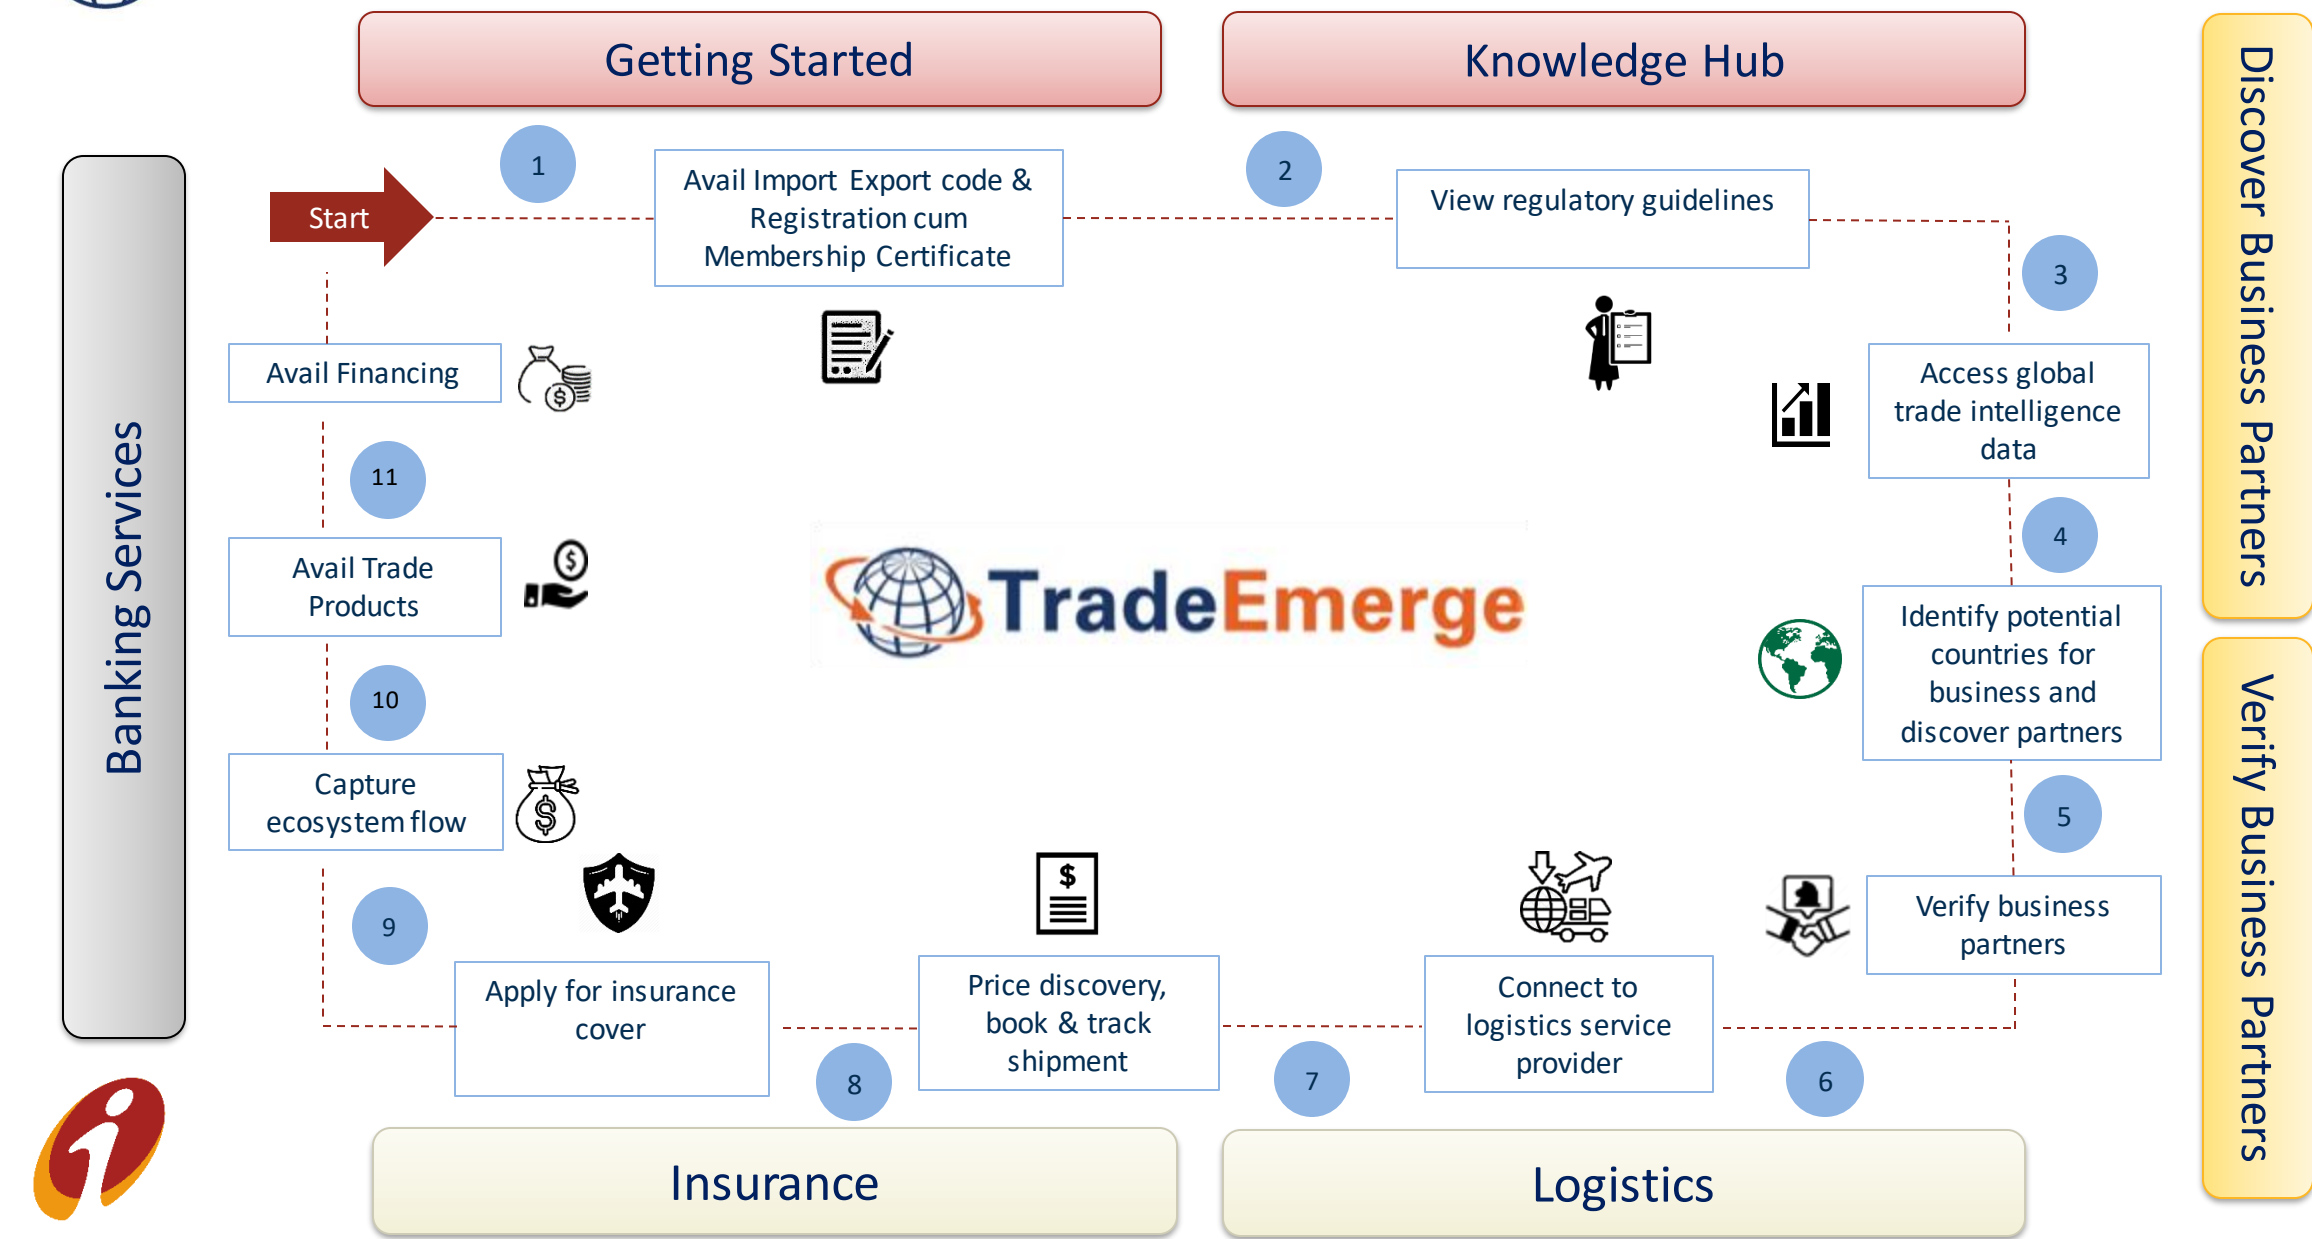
Getting Started

Knowledge Hub

Discover Business Partners

Banking Services

Start

1

Avail Import Export code & Registration cum Membership Certificate

2

View regulatory guidelines

3

Access global trade intelligence data

4

Identify potential countries for business and discover partners

5

Verify business partners

Verify Business Partners

6

Connect to logistics service provider

7

Price discovery, book & track shipment

8

Apply for insurance cover

9

Capture ecosystem flow

10

Avail Trade Products

11

Avail Financing

TradeEmerge

$

Insurance

Logistics